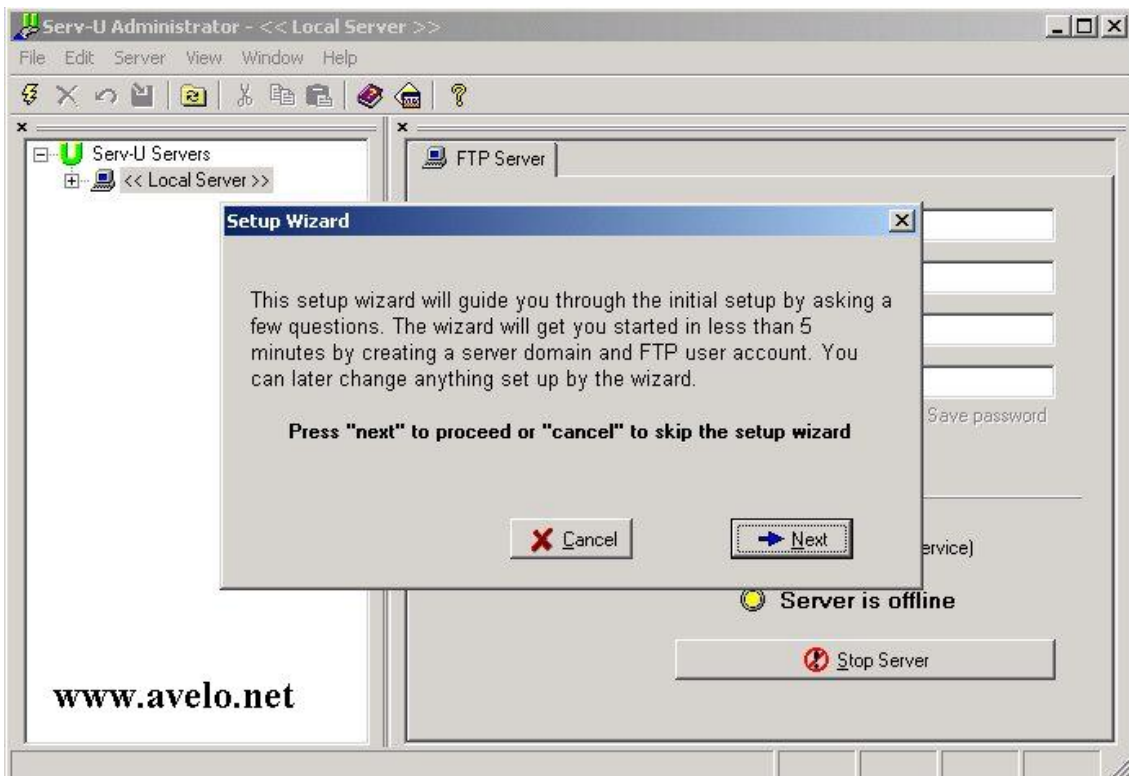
Serv-U Administrator - << Local Server >>

File Edit Server View Window Help

Serv-U Servers

<< Local Server >>

FTP Server

Setup Wizard

This setup wizard will guide you through the initial setup by asking a few questions. The wizard will get you started in less than 5 minutes by creating a server domain and FTP user account. You can later change anything set up by the wizard.

**Press "next" to proceed or "cancel" to skip the setup wizard**

Cancel

Next

Save password

ervice)

Server is offline

Stop Server

www.avelo.net